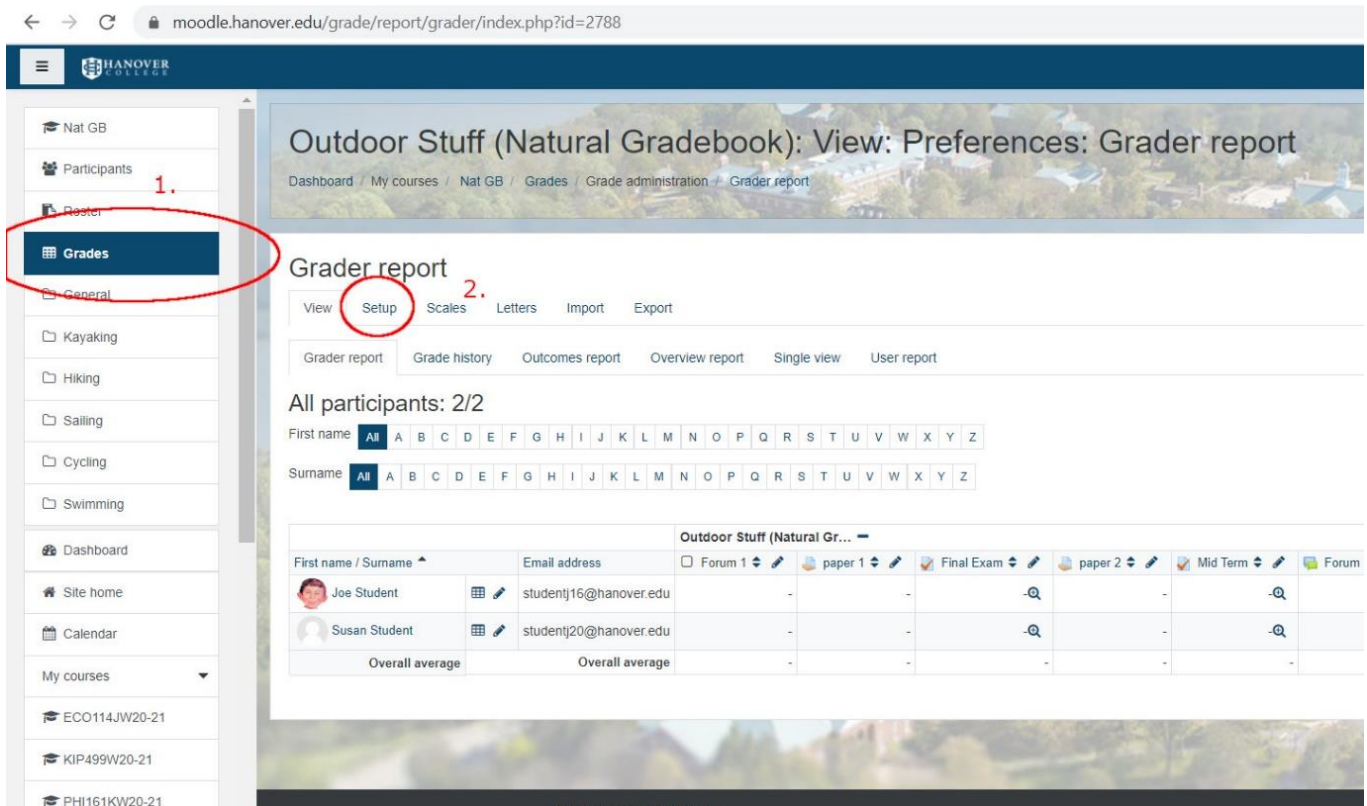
moodle.hanover.edu/grade/report/grader/index.php?id=2788

HANOVER COLLEGE

Nat GB
Participants
1.
Roster
Grades
General
Kayaking
Hiking
Sailing
Cycling
Swimming
Dashboard
Site home
Calendar
My courses
ECO114JW20-21
KIP499W20-21
PHI161KW20-21

Outdoor Stuff (Natural Gradebook): View: Preferences: Grader report

Dashboard / My courses / Nat GB / Grades / Grade administration / Grader report

Grader report

2.

View Setup Scales Letters Import Export

Grader report Grade history Outcomes report Overview report Single view User report

All participants: 2/2

First name All A B C D E F G H I J K L M N O P Q R S T U V W X Y Z

Surname All A B C D E F G H I J K L M N O P Q R S T U V W X Y Z

| | | | Outdoor Stuff (Natural Gr... | | | | | |
|---|---|---|---|---|---|---|---|---|
| First name / Surname | | Email address | Forum 1 | paper 1 | Final Exam | paper 2 | Mid Term | Forum |
| Joe Student | | studentj16@hanover.edu | - | - | - | - | - | |
| Susan Student | | studentj20@hanover.edu | - | - | - | - | - | |
| Overall average | | Overall average | - | - | - | - | - | |